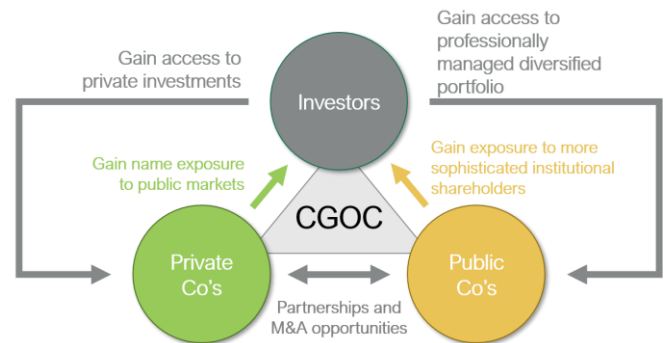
Gain access to private investments

Investors

Gain access to professionally managed diversified portfolio

Gain name exposure to public markets

Gain exposure to more sophisticated institutional shareholders

CGOC

Private Co's

Public Co's

Partnerships and M&A opportunities